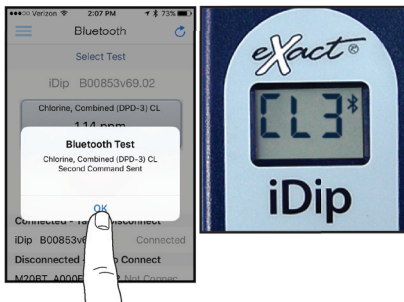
●●●○○ Verizon 2:07 PM 73%

Bluetooth

Select Test

iDip B00853v69.02

Chlorine, Combined (DPD-3) CL

1.14 ppm

Bluetooth Test

Chlorine, Combined (DPD-3) CL
Second Command Sent

OK

Connected - Tap to Disconnect

iDip B00853v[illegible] Connected

Disconnected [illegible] Connect

M20BT A000E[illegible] Not Connec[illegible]

eXact®

CL3

iDip